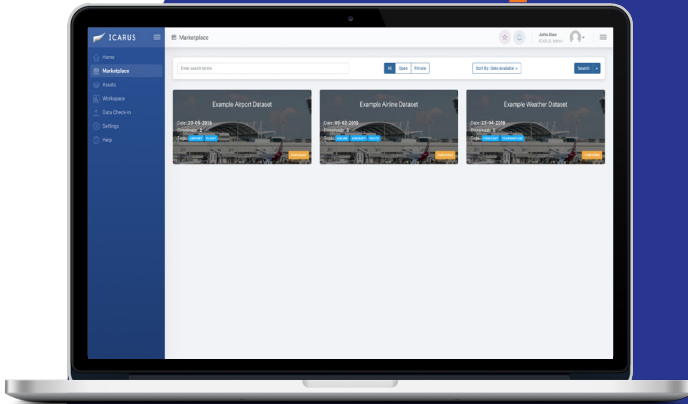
ICARUS

Marketplace

John Doe

Home
Marketplace
Assets
Workspace
Data Check-in
Settings
Help

Enter search terms

All
Open
Private

Sort By: Date Available

Search

Example Airport Dataset
Date: 23-05-2019
Tags: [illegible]

Example Airline Dataset
Date: 05-03-2019
Tags: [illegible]

Example Weather Dataset
Date: 23-04-2019
Tags: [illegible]